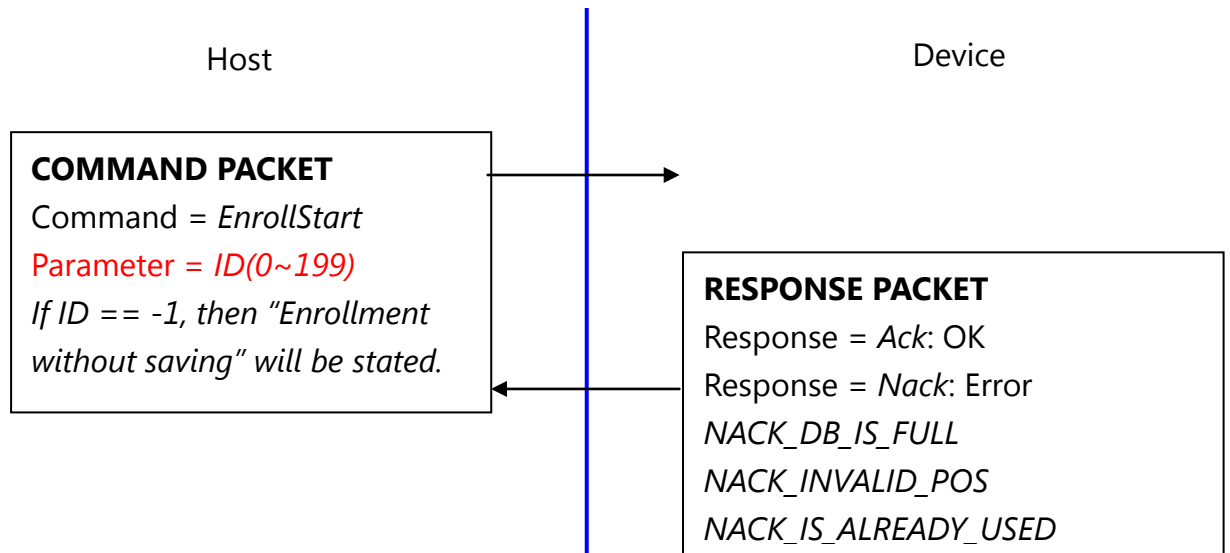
Host

Device

COMMAND PACKET
Command = EnrollStart
Parameter = ID(0~199)
If ID == -1, then “Enrollment without saving” will be stated.

RESPONSE PACKET
Response = Ack: OK
Response = Nack: Error
NACK_DB_IS_FULL
NACK_INVALID_POS
NACK_IS_ALREADY_USED